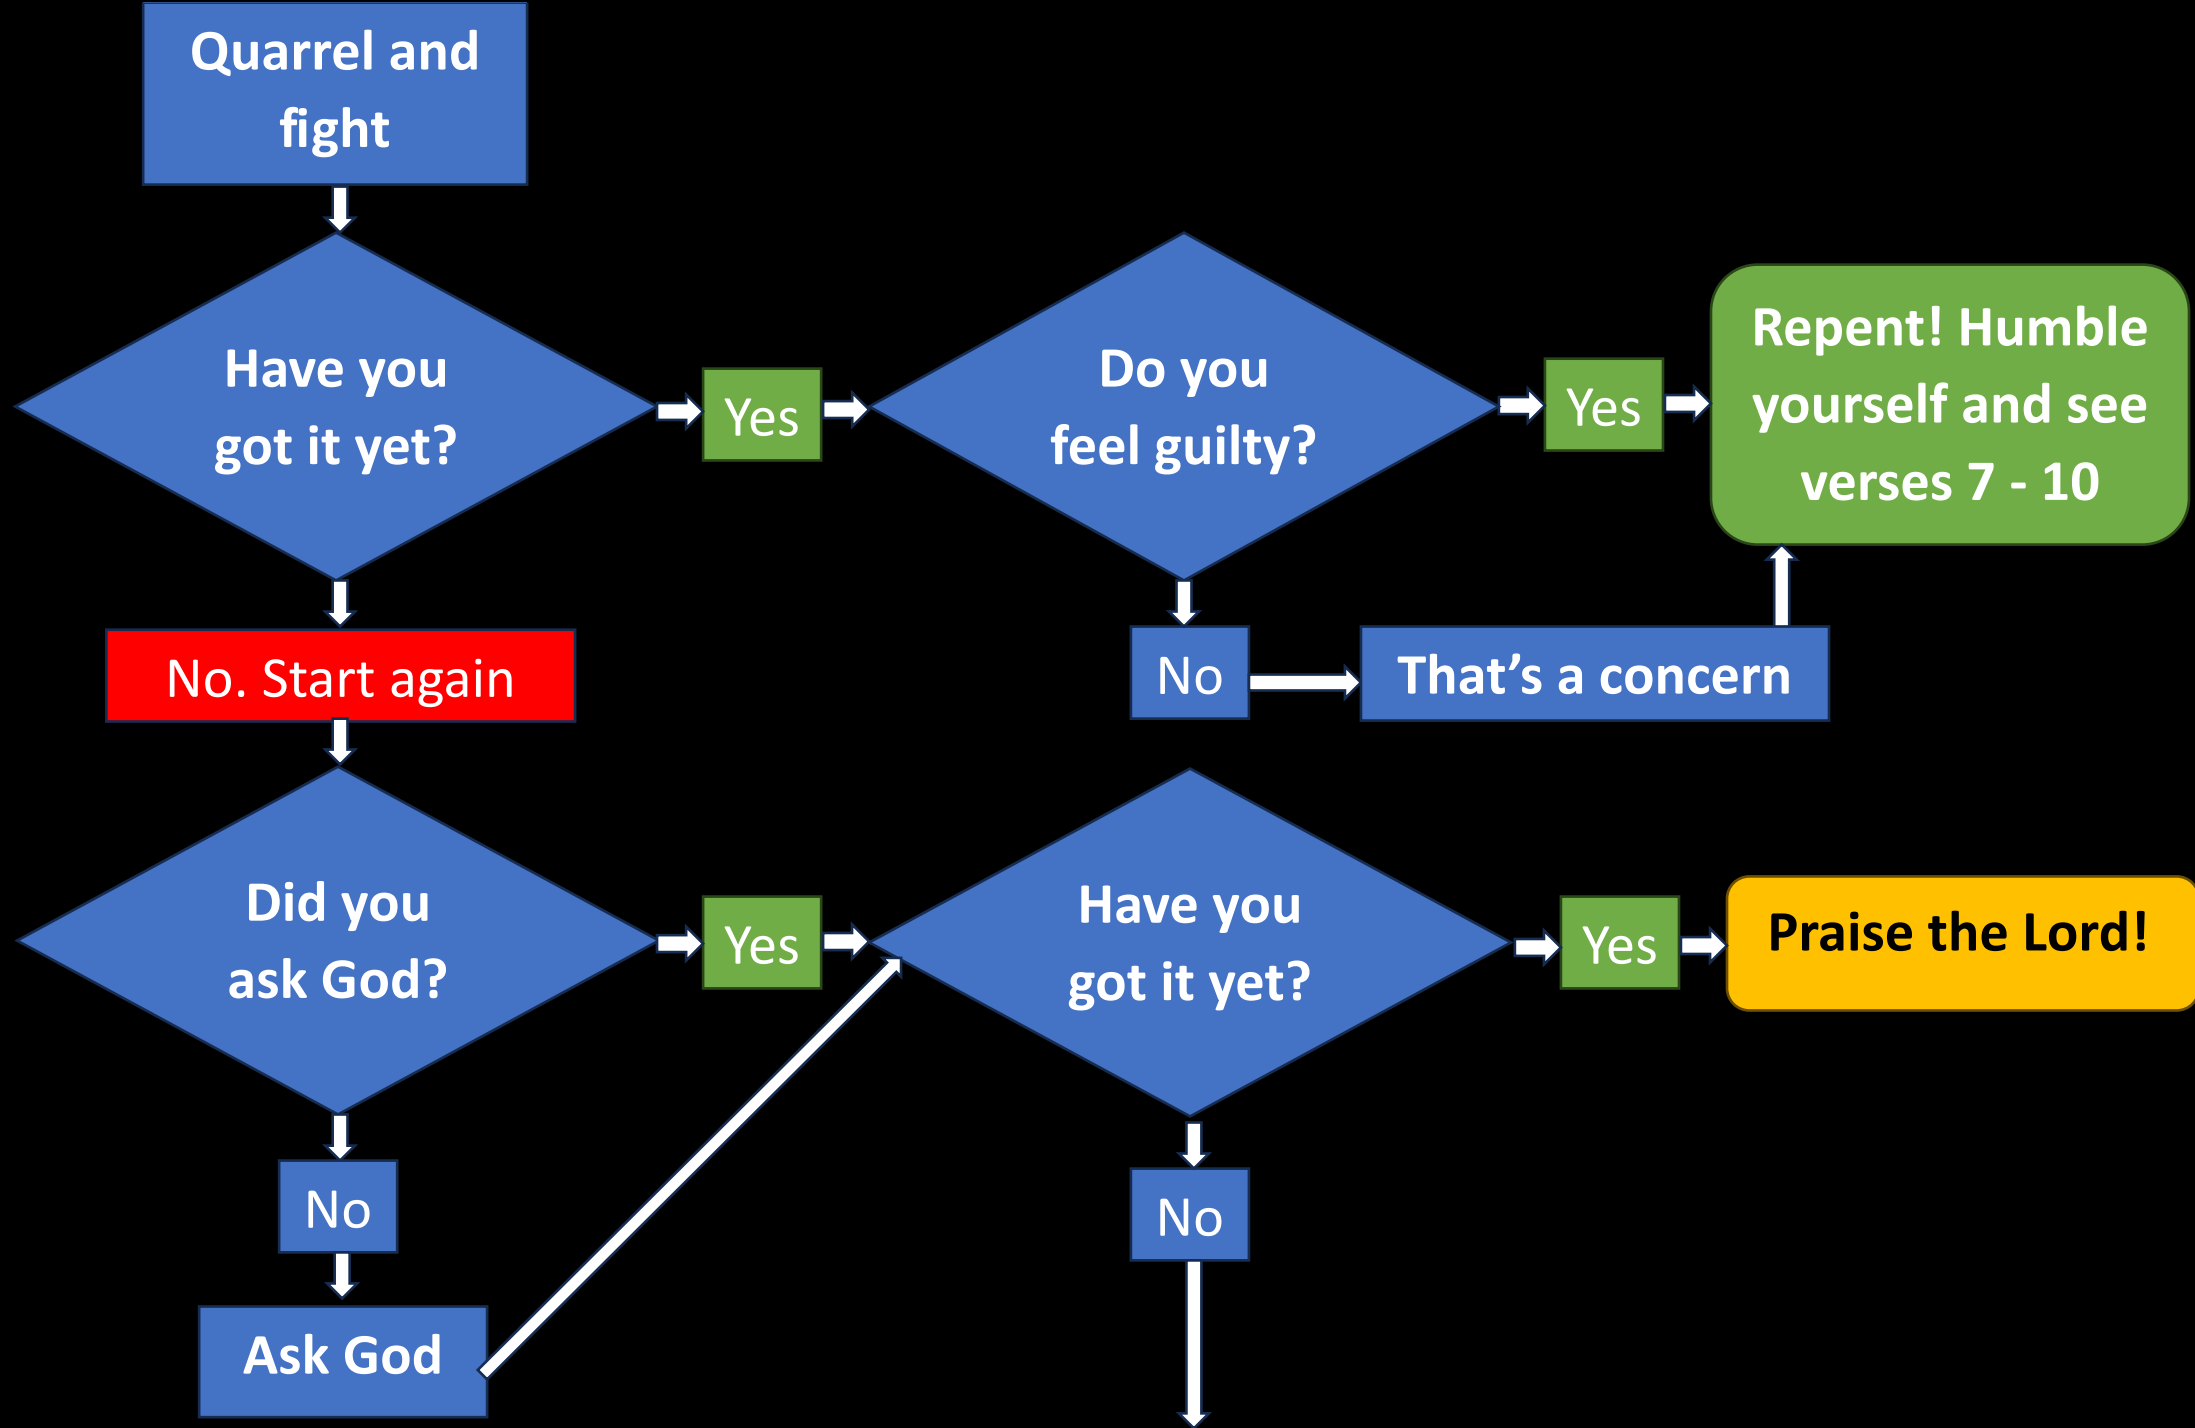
Quarrel and fight

Have you got it yet?

Yes

Do you feel guilty?

Yes

Repent! Humble yourself and see verses 7 - 10

No. Start again

No

That’s a concern

Did you ask God?

Yes

Have you got it yet?

Yes

Praise the Lord!

No

Ask God

No